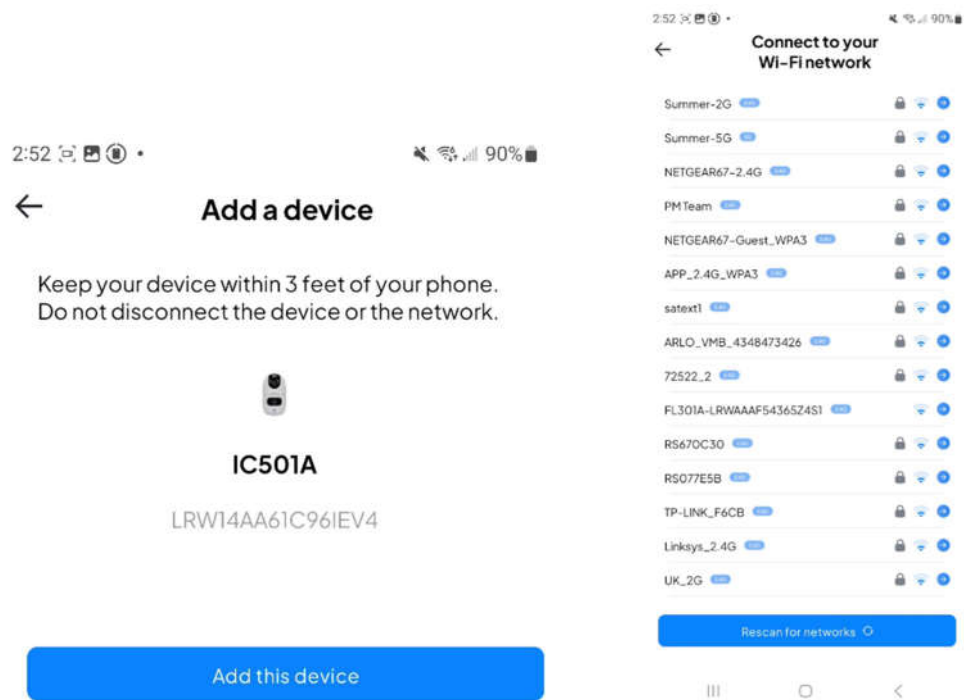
2:52 90%

Add a device

Keep your device within 3 feet of your phone. Do not disconnect the device or the network.

IC501A

LRW14AA61C96IEV4

Add this device

2:52 90%

Connect to your Wi-Fi network

Summer-2G
Summer-5G
NETGEAR67-2.4G
PM Team
NETGEAR67-Guest_WPA3
APP_2.4G_WPA3
satext1
ARLO_VMB_4348473426
72522_2
FL301A-LRWAAAF54365Z4S1
RS670C30
RS077E5B
TP-LINK_F6CB
Linksys_2.4G
UK_2G

Rescan for networks